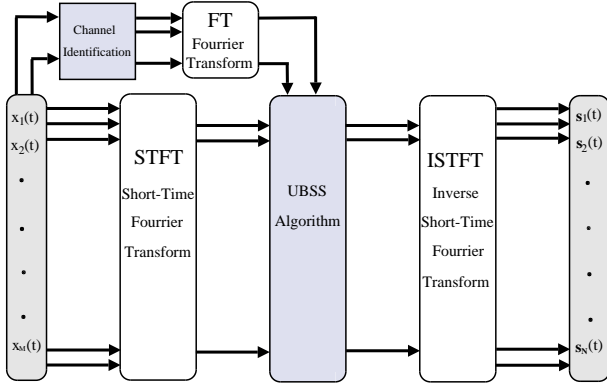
Channel Identification

FT
Fourrier Transform

$x_1(t)$
$x_2(t)$
•
•
•
•
$x_M(t)$

STFT
Short-Time Fourrier Transform

UBSS Algorithm

ISTFT
Inverse Short-Time Fourrier Transform

$s_1(t)$
$s_2(t)$
•
•
•
•
$s_N(t)$